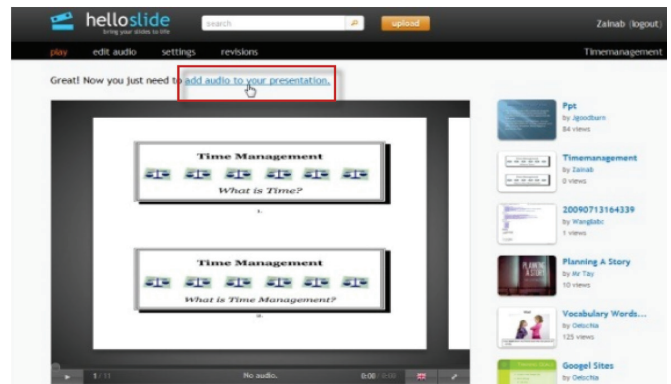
helloslide
bring your slides to life
search
upload
Zainab (logout)
play
edit audio
settings
revisions
Timemanagement

Great! Now you just need to add audio to your presentation.

Time Management
What is Time?
1.

Time Management
What is Time Management?
2.

1 / 11
No audio.
0:00 / 0:00

Ppt
by jlgoodbarn
84 views

Timemanagement
by Zainab
0 views

20090713164339
by Wangfabc
1 views

Planning A Story
by Mr Tay
10 views

Vocabulary Words...
by OstoChia
125 views

Googel Sites
by OstoChia